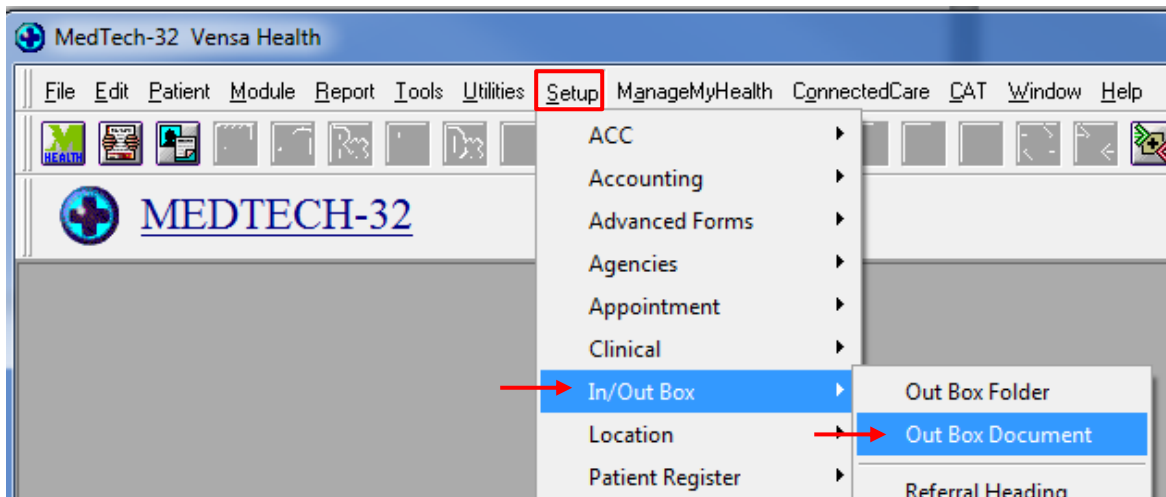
MedTech-32 Vensa Health

File Edit Patient Module Report Tools Utilities Setup ManageMyHealth ConnectedCare CAT Window Help

HEALTH

MEDTECH-32

ACC
Accounting
Advanced Forms
Agencies
Appointment
Clinical
In/Out Box
Location
Patient Register

Out Box Folder
Out Box Document
Referral Heading